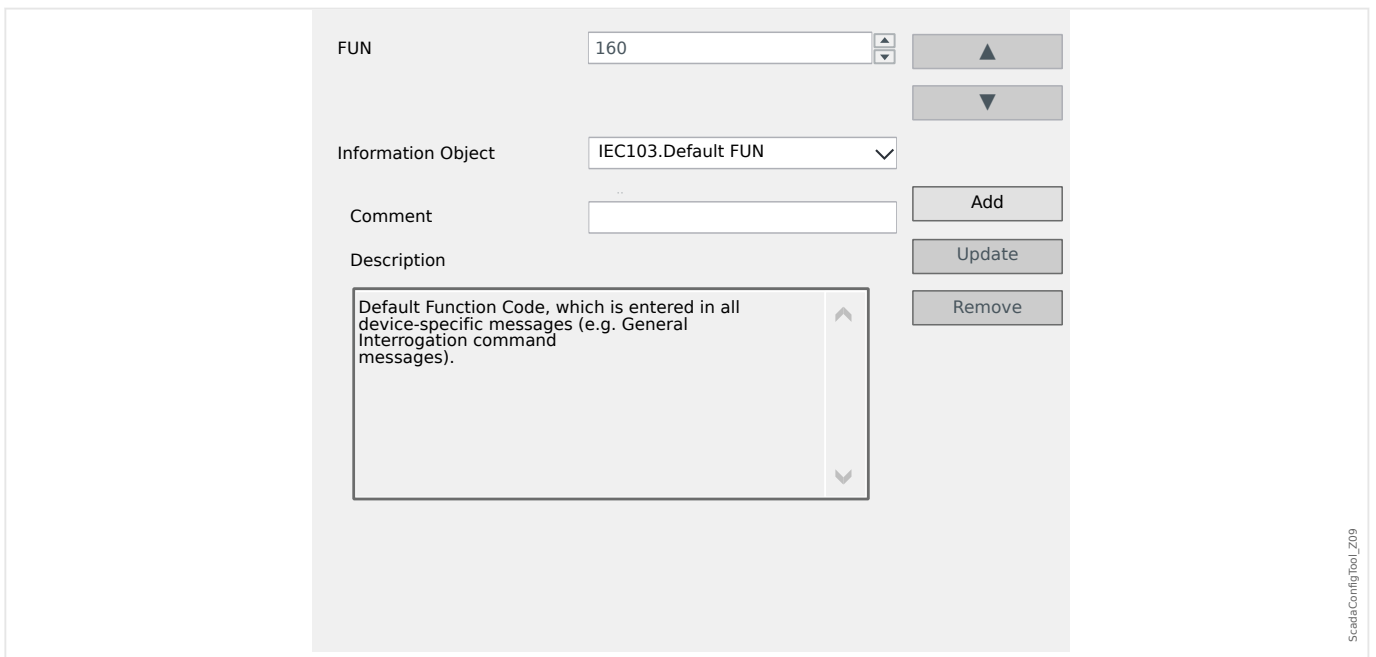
FUN
160
▲
▼
Information Object
IEC103.Default FUN
Comment
Add
Description
Update
Remove

Default Function Code, which is entered in all device-specific messages (e.g. General Interrogation command messages).

ScadaConfigTool_Z09